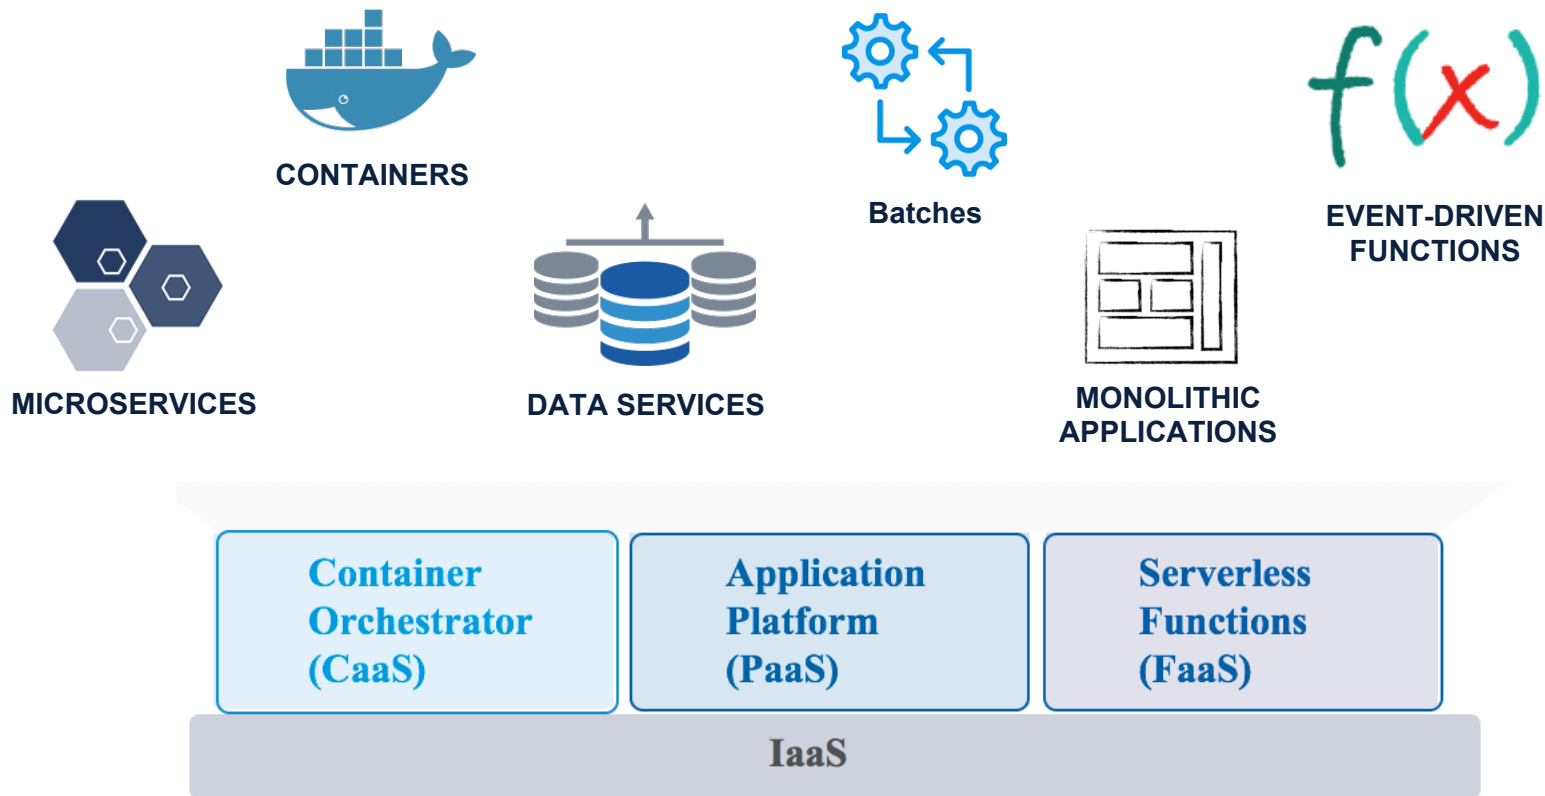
CONTAINERS

Batches

$f(x)$

EVENT-DRIVEN FUNCTIONS

MICROSERVICES

DATA SERVICES

MONOLITHIC APPLICATIONS

Container Orchestrator (CaaS)

Application Platform (PaaS)

Serverless Functions (FaaS)

IaaS